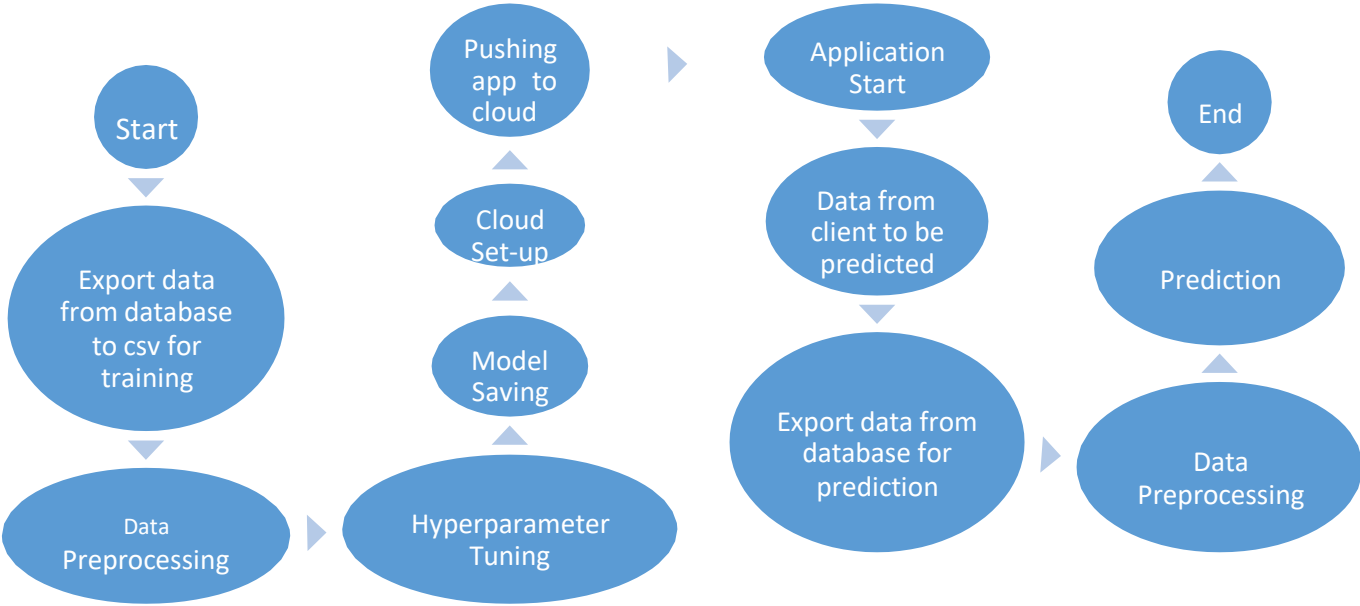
Start

Export data from database to csv for training

Data Preprocessing

Hyperparameter Tuning

Model Saving

Cloud Set-up

Pushing app to cloud

Application Start

Data from client to be predicted

Export data from database for prediction

Data Preprocessing

Prediction

End